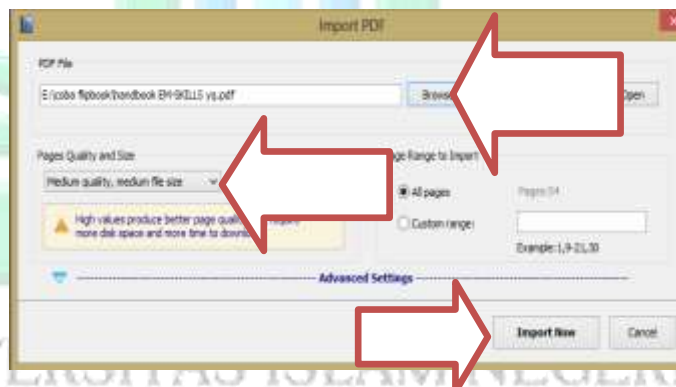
Import PDF

PDF File

E:/coba flipbook/handbook EM-SKILLS yg.pdf

Brows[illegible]

Open

Pages Quality and Size

Medium quality, medium file size

High values produce better page quali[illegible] more disk space and more time to downl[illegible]

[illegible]ge Range to Import

All pages

Pages:54

Custom range:

Example: 1,9-21,30

Advanced Settings

Import Now

Cancel